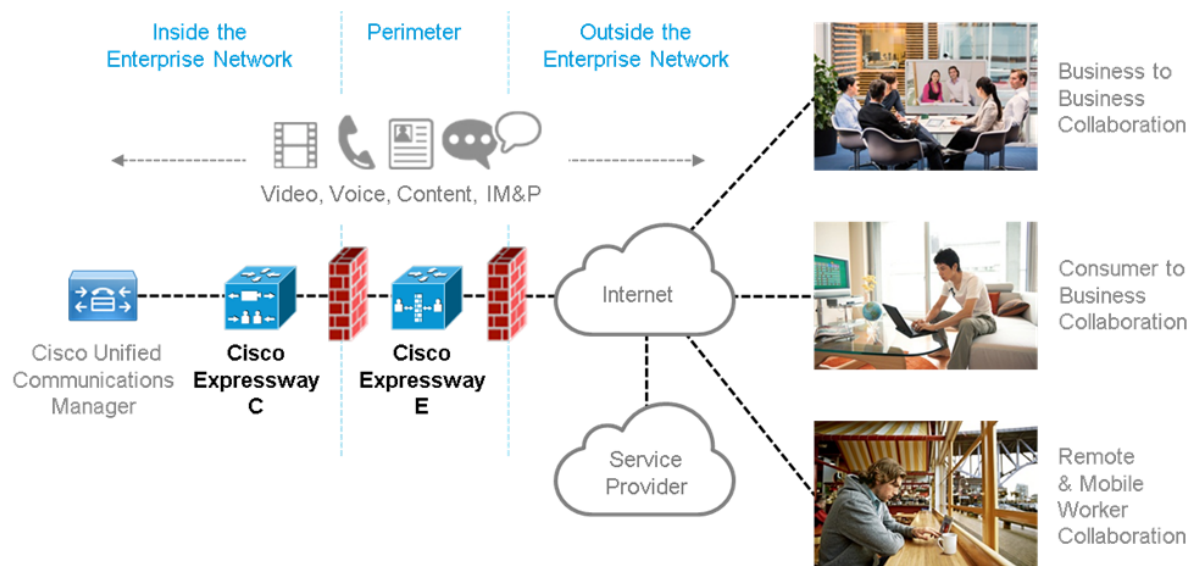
Inside the Enterprise Network

Perimeter

Outside the Enterprise Network

Video, Voice, Content, IM&P

Cisco Unified Communications Manager

Cisco Expressway C

Cisco Expressway E

Internet

Service Provider

Business to Business Collaboration

Consumer to Business Collaboration

Remote & Mobile Worker Collaboration